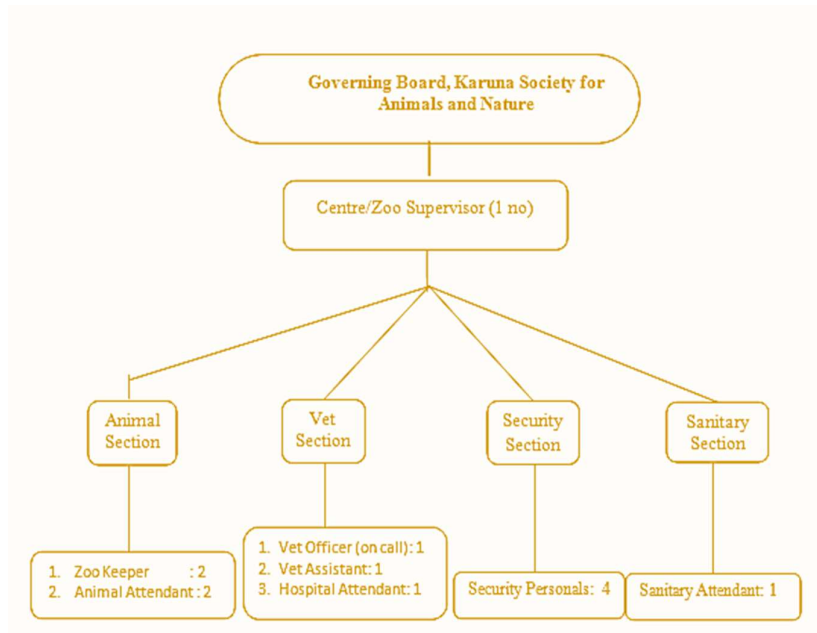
Governing Board, Karuna Society for Animals and Nature

Centre/Zoo Supervisor (1 no)

Animal Section

Vet Section

Security Section

Sanitary Section

1. Zoo Keeper : 2
2. Animal Attendant : 2

1. Vet Officer (on call): 1
2. Vet Assistant: 1
3. Hospital Attendant: 1

Security Personals: 4

Sanitary Attendant: 1